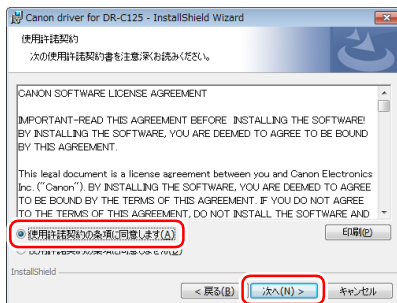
Canon driver for DR-C125 - InstallShield Wizard

使用許諾契約

次の使用許諾契約書を注意深くお読みください。

CANON SOFTWARE LICENSE AGREEMENT

IMPORTANT-READ THIS AGREEMENT BEFORE INSTALLING THE SOFTWARE! BY INSTALLING THE SOFTWARE, YOU ARE DEEMED TO AGREE TO BE BOUND BY THIS AGREEMENT.

This legal document is a license agreement between you and Canon Electronics Inc. ("Canon"). BY INSTALLING THE SOFTWARE, YOU ARE DEEMED TO AGREE TO BE BOUND BY THE TERMS OF THIS AGREEMENT. IF YOU DO NOT AGREE TO THE TERMS OF THIS AGREEMENT, DO NOT INSTALL THE SOFTWARE AND

使用許諾契約の条項に同意します(A)

印刷(P)

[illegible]

InstallShield

< 戻る(B)

次へ(N) >

キャンセル